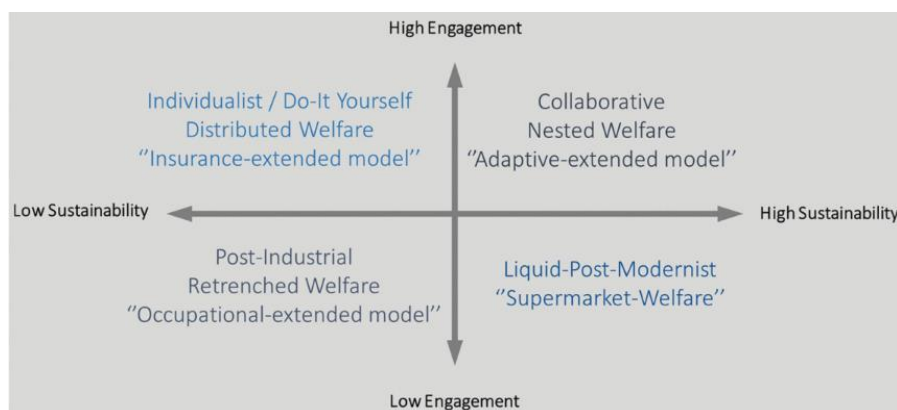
High Engagement

Individualist / Do-It Yourself
Distributed Welfare
''Insurance-extended model''

Collaborative
Nested Welfare
''Adaptive-extended model''

Low Sustainability

High Sustainability

Post-Industrial
Retrenched Welfare
''Occupational-extended model''

Liquid-Post-Modernist
''Supermarket-Welfare''

Low Engagement